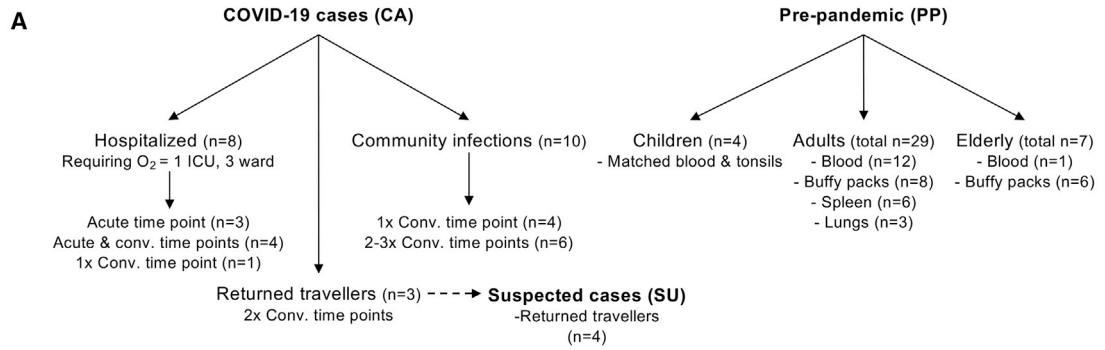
A

COVID-19 cases (CA)

Hospitalized (n=8)
Requiring $O_2$ = 1 ICU, 3 ward

Acute time point (n=3)
Acute & conv. time points (n=4)
1x Conv. time point (n=1)

Community infections (n=10)

1x Conv. time point (n=4)
2-3x Conv. time points (n=6)

Returned travellers (n=3)
2x Conv. time points

Suspected cases (SU)
-Returned travellers
(n=4)

Pre-pandemic (PP)

Children (n=4)
- Matched blood & tonsils

Adults (total n=29)
- Blood (n=12)
- Buffy packs (n=8)
- Spleen (n=6)
- Lungs (n=3)

Elderly (total n=7)
- Blood (n=1)
- Buffy packs (n=6)